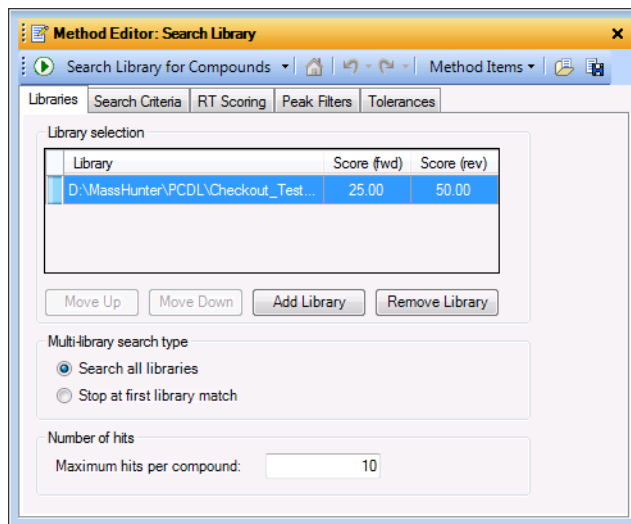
Method Editor: Search Library

Search Library for Compounds ▾ | Method Items ▾

Libraries | Search Criteria | RT Scoring | Peak Filters | Tolerances

Library selection

| Library | Score (fwd) | Score (rev) |
|---|---|---|
| D:\MassHunter\PCDL\Checkout_Test... | 25.00 | 50.00 |

Move Up | Move Down | Add Library | Remove Library

Multi-library search type

Search all libraries

Stop at first library match

Number of hits

Maximum hits per compound: 10